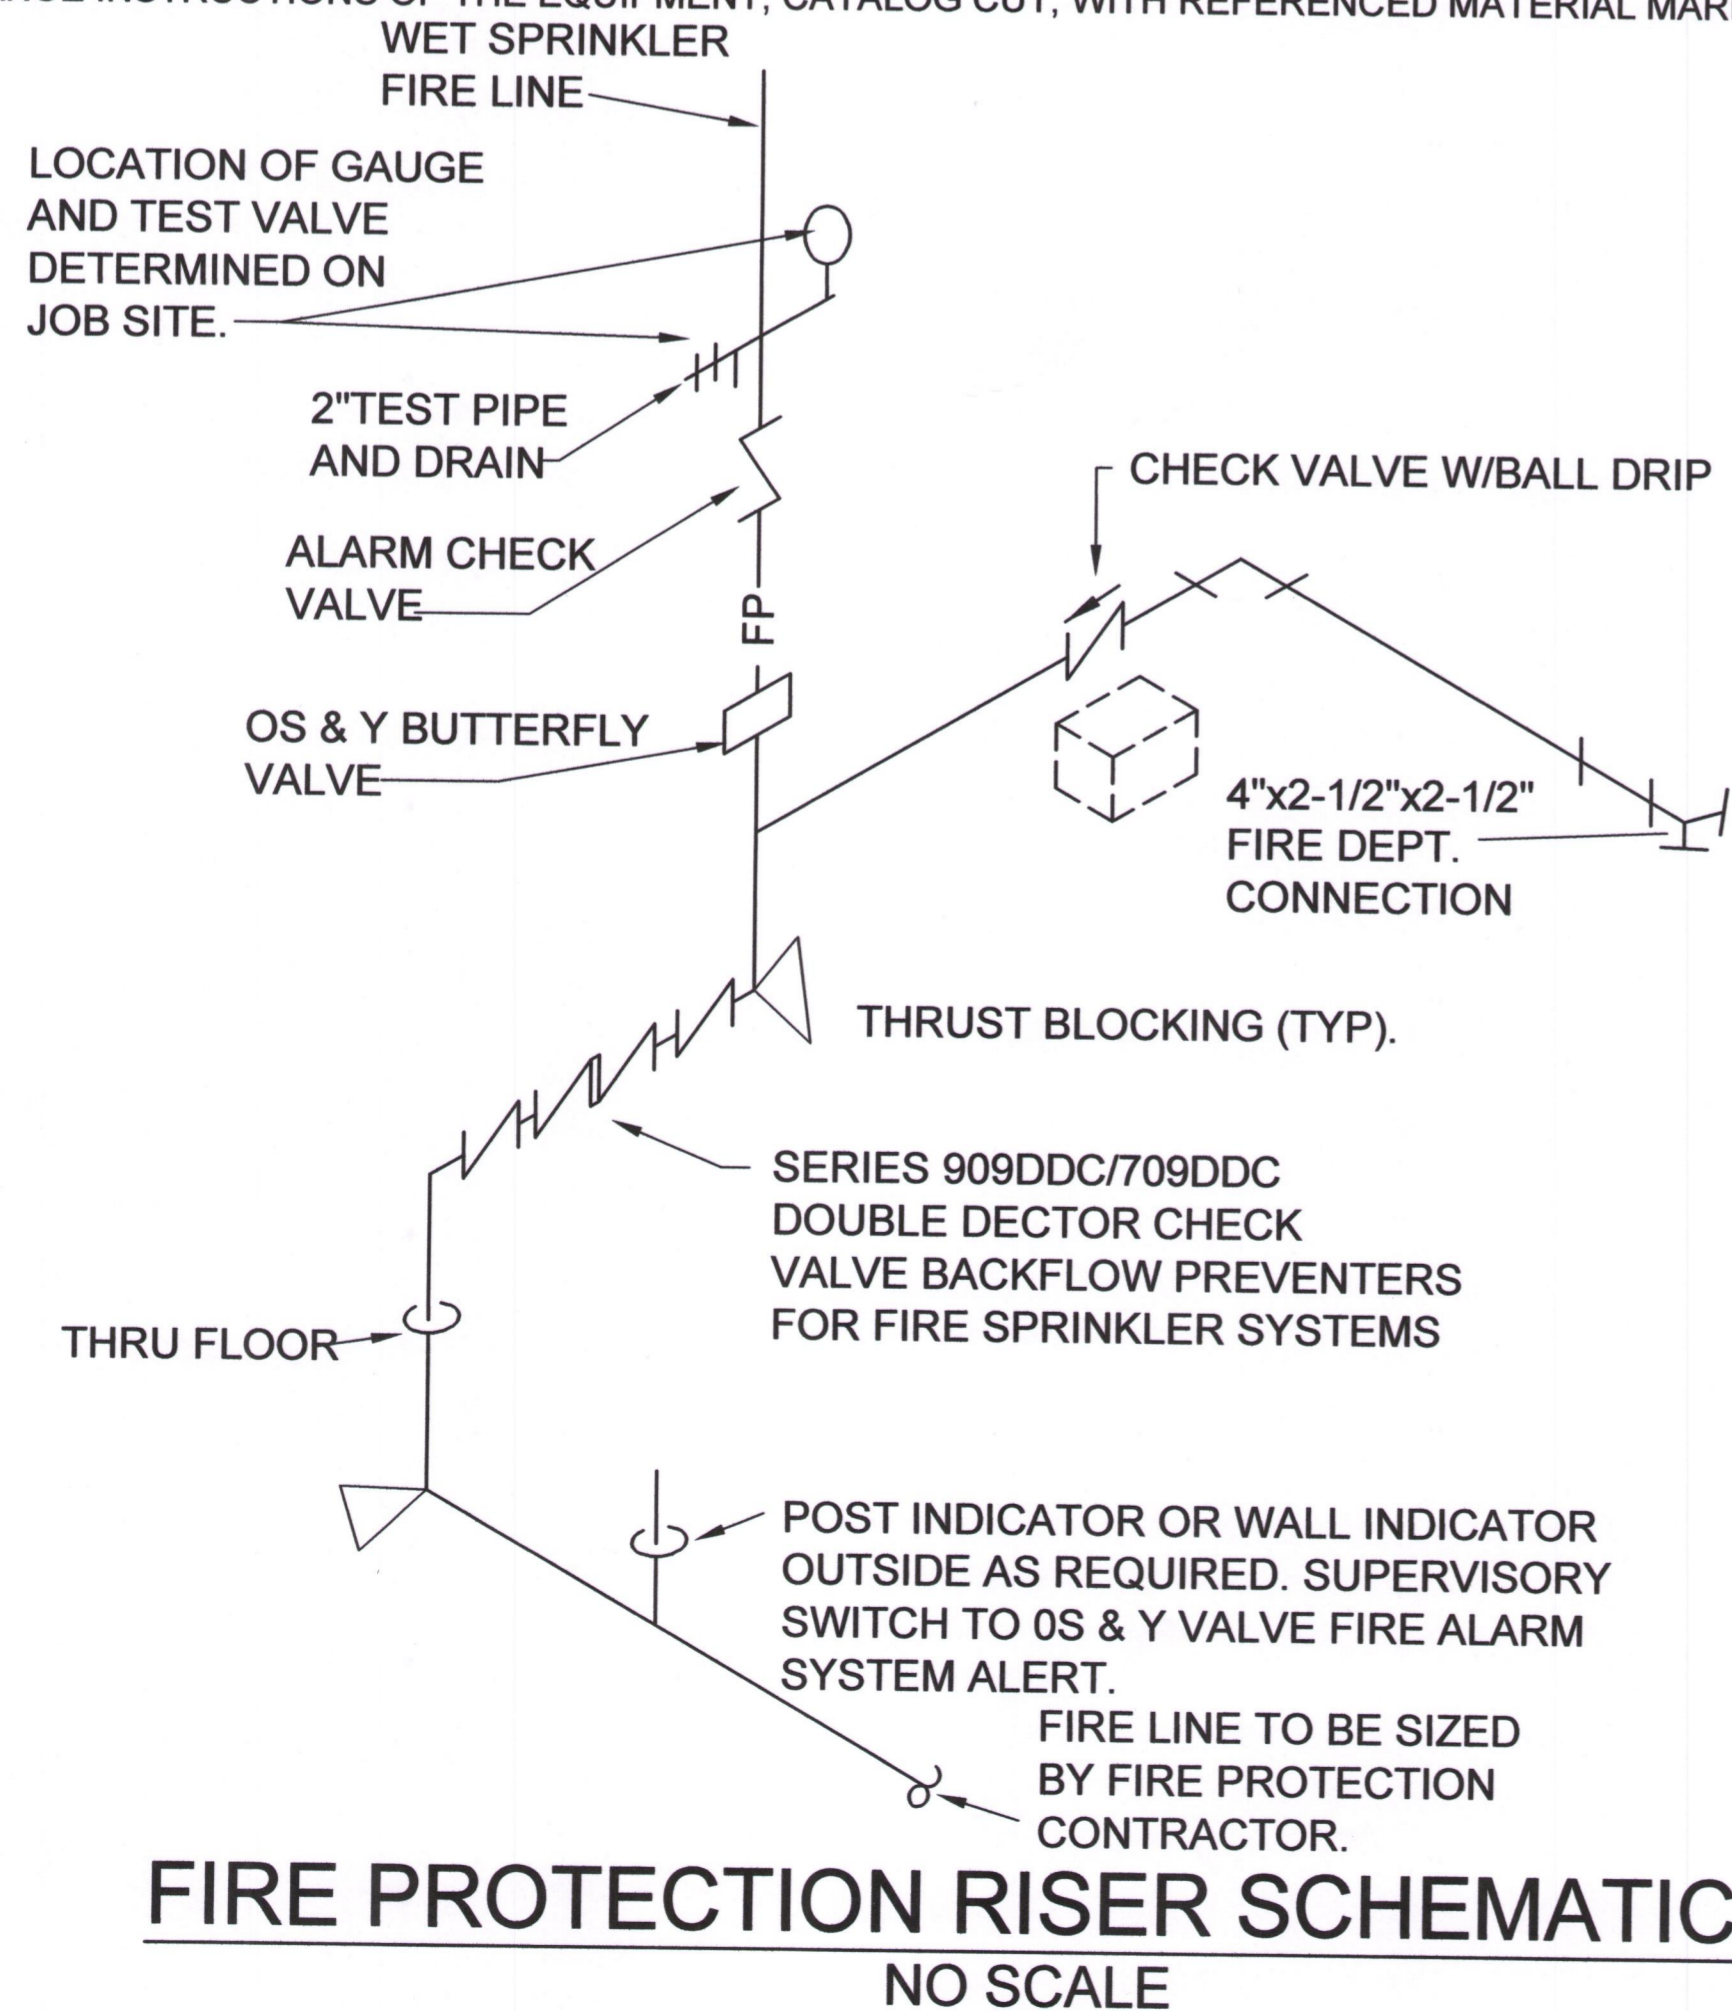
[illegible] INSTRUCTIONS OF THE EQUIPMENT, CATALOG CUT, WITH REFERENCED MATERIAL MAR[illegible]

WET SPRINKLER FIRE LINE

LOCATION OF GAUGE AND TEST VALVE DETERMINED ON JOB SITE.

2"TEST PIPE AND DRAIN

CHECK VALVE W/BALL DRIP

ALARM CHECK VALVE

FP

OS & Y BUTTERFLY VALVE

4"x2-1/2"x2-1/2" FIRE DEPT. CONNECTION

THRUST BLOCKING (TYP).

SERIES 909DDC/709DDC DOUBLE DECTOR CHECK VALVE BACKFLOW PREVENTERS FOR FIRE SPRINKLER SYSTEMS

THRU FLOOR

POST INDICATOR OR WALL INDICATOR OUTSIDE AS REQUIRED. SUPERVISORY SWITCH TO 0S & Y VALVE FIRE ALARM SYSTEM ALERT.

FIRE LINE TO BE SIZED BY FIRE PROTECTION CONTRACTOR.

FIRE PROTECTION RISER SCHEMATIC

NO SCALE